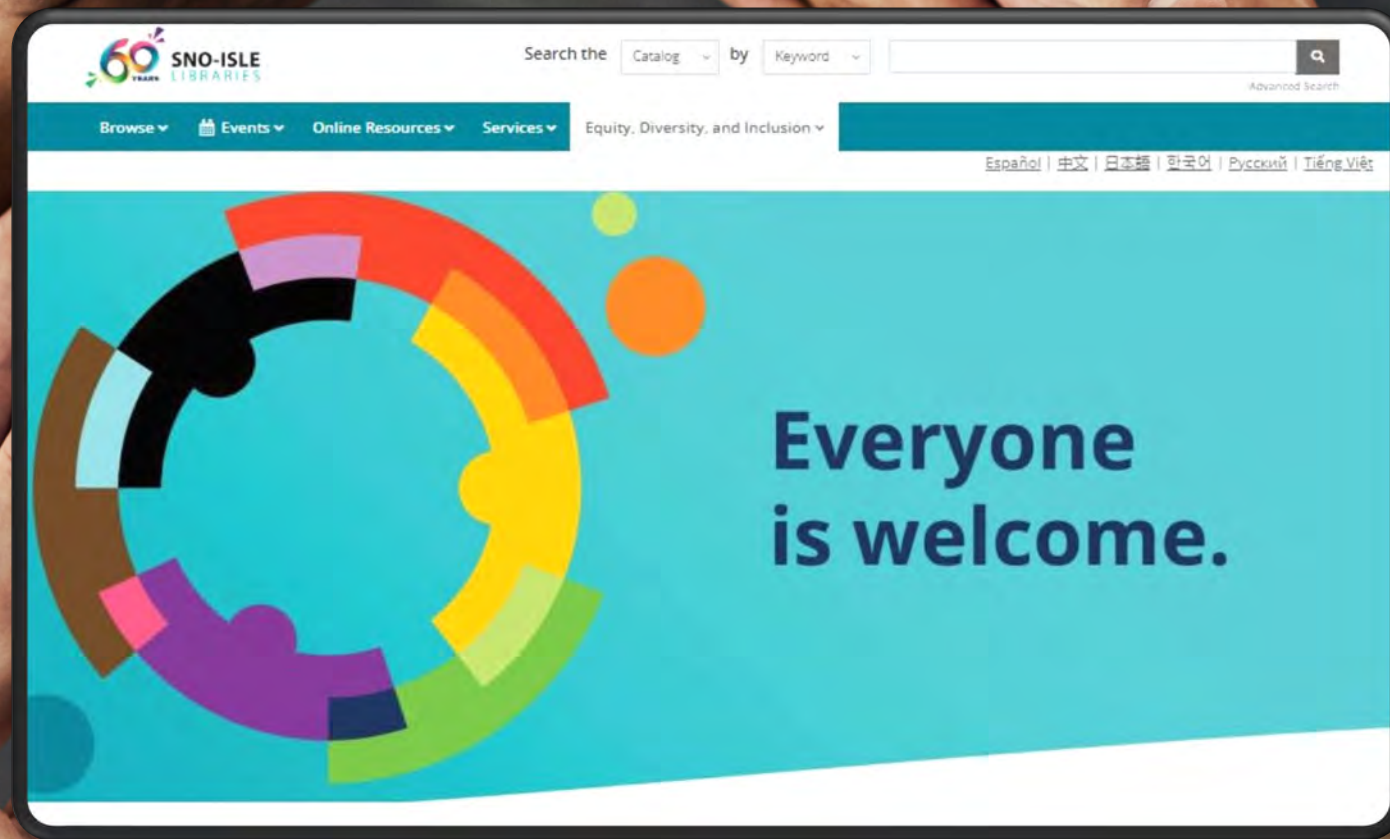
60 YEARS SNO-ISLE LIBRARIES

Search the Catalog by Keyword

Advanced Search

Browse Events Online Resources Services Equity, Diversity, and Inclusion

Español | 中文 | 日本語 | 한국어 | Русский | Tiếng Việt

Everyone is welcome.